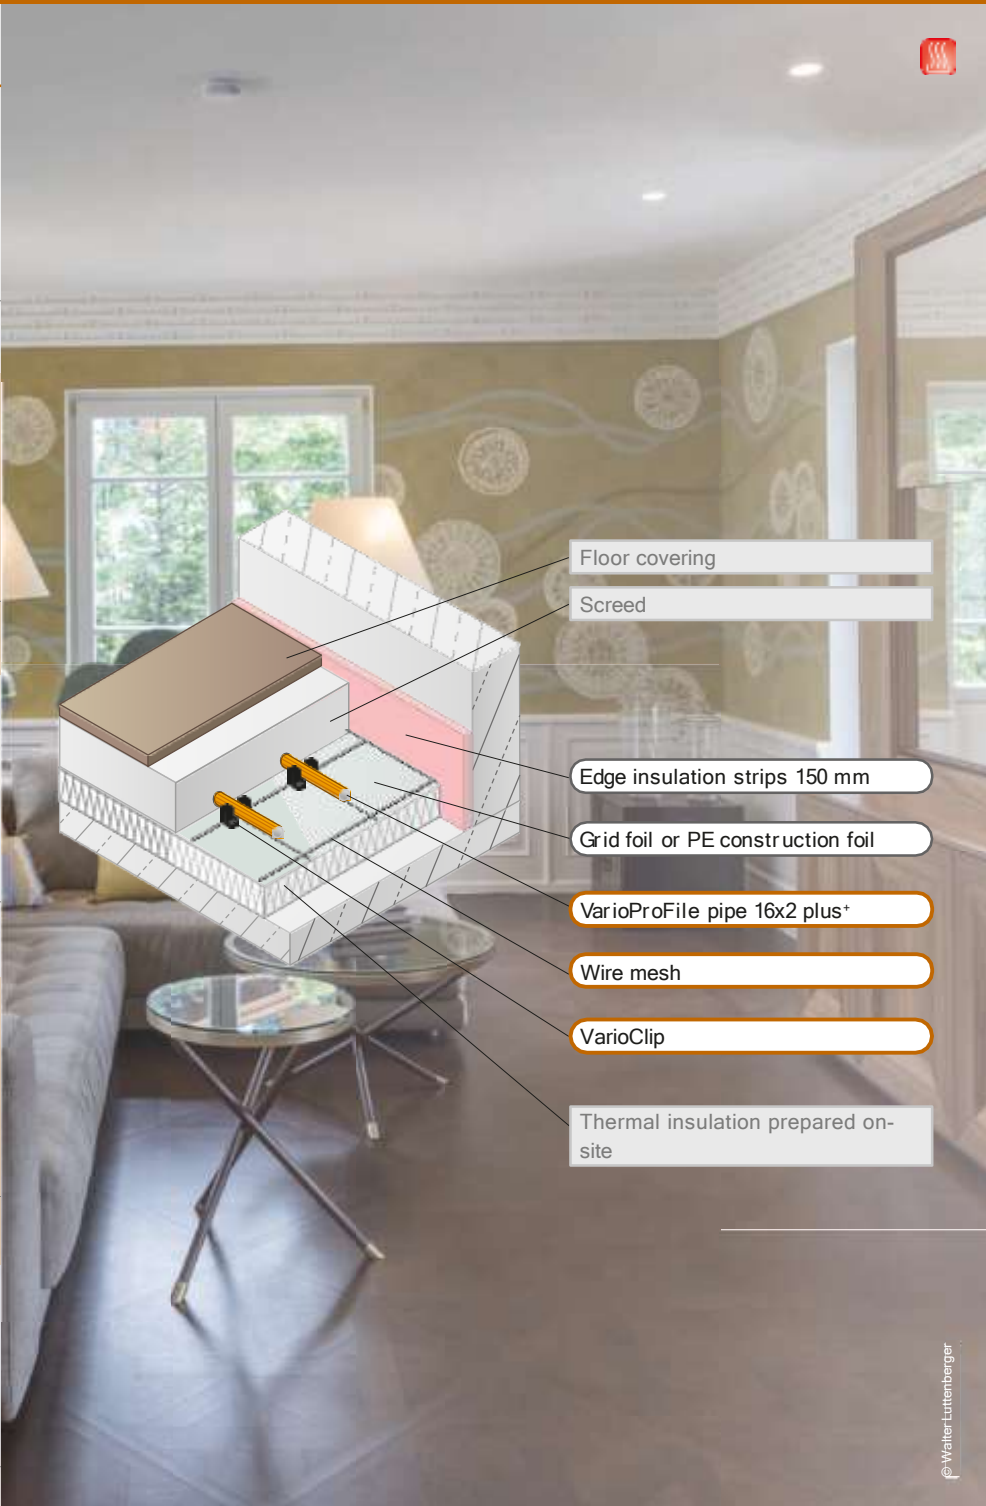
Floor covering

Screed

Edge insulation strips 150 mm

Grid foil or PE construction foil

VarioProFile pipe 16x2 plus⁺

Wire mesh

VarioClip

Thermal insulation prepared on-site

© Walter Luttenberger